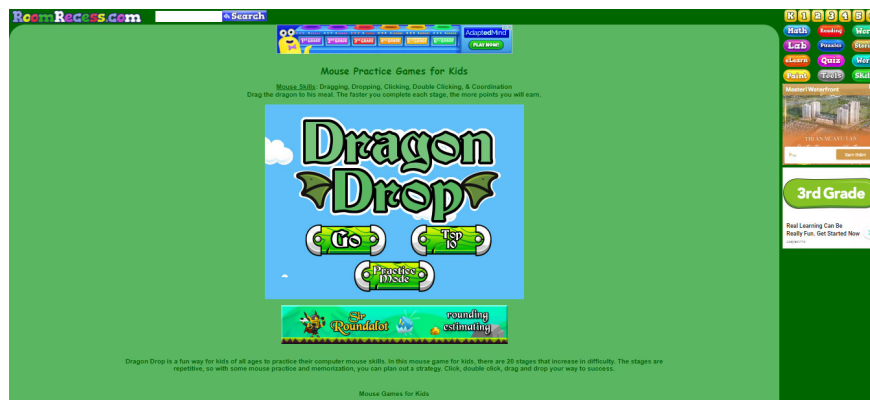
RoomRecess.com
Search

AdaptedMind
PLAY NOW!

K 1 2 3 4 5
Math Reading Wor
Lab Puzzles Stor
eLearn Quiz Wor
Paint Tools Skil

Masteri Waterfront

3rd Grade
Real Learning Can Be Really Fun. Get Started Now

Mouse Practice Games for Kids

Mouse Skills: Dragging, Dropping, Clicking, Double Clicking, & Coordination
Drag the dragon to his meal. The faster you complete each stage, the more points you will earn.

Dragon Drop
Go
Top 10
Practice Mode

Sir Roundalot
rounding estimating

Dragon Drop is a fun way for kids of all ages to practice their computer mouse skills. In this mouse game for kids, there are 20 stages that increase in difficulty. The stages are repetitive, so with some mouse practice and memorization, you can plan out a strategy. Click, double click, drag and drop your way to success.

Mouse Games for Kids